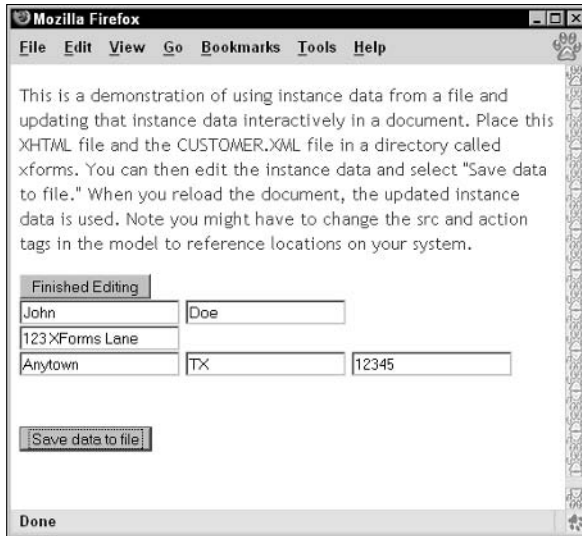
Mozilla Firefox

File Edit View Go Bookmarks Tools Help

This is a demonstration of using instance data from a file and updating that instance data interactively in a document. Place this XHTML file and the CUSTOMER.XML file in a directory called xforms. You can then edit the instance data and select "Save data to file." When you reload the document, the updated instance data is used. Note you might have to change the src and action tags in the model to reference locations on your system.

Finished Editing

John

Doe

123 XForms Lane

Anytown

TX

12345

Save data to file

Done